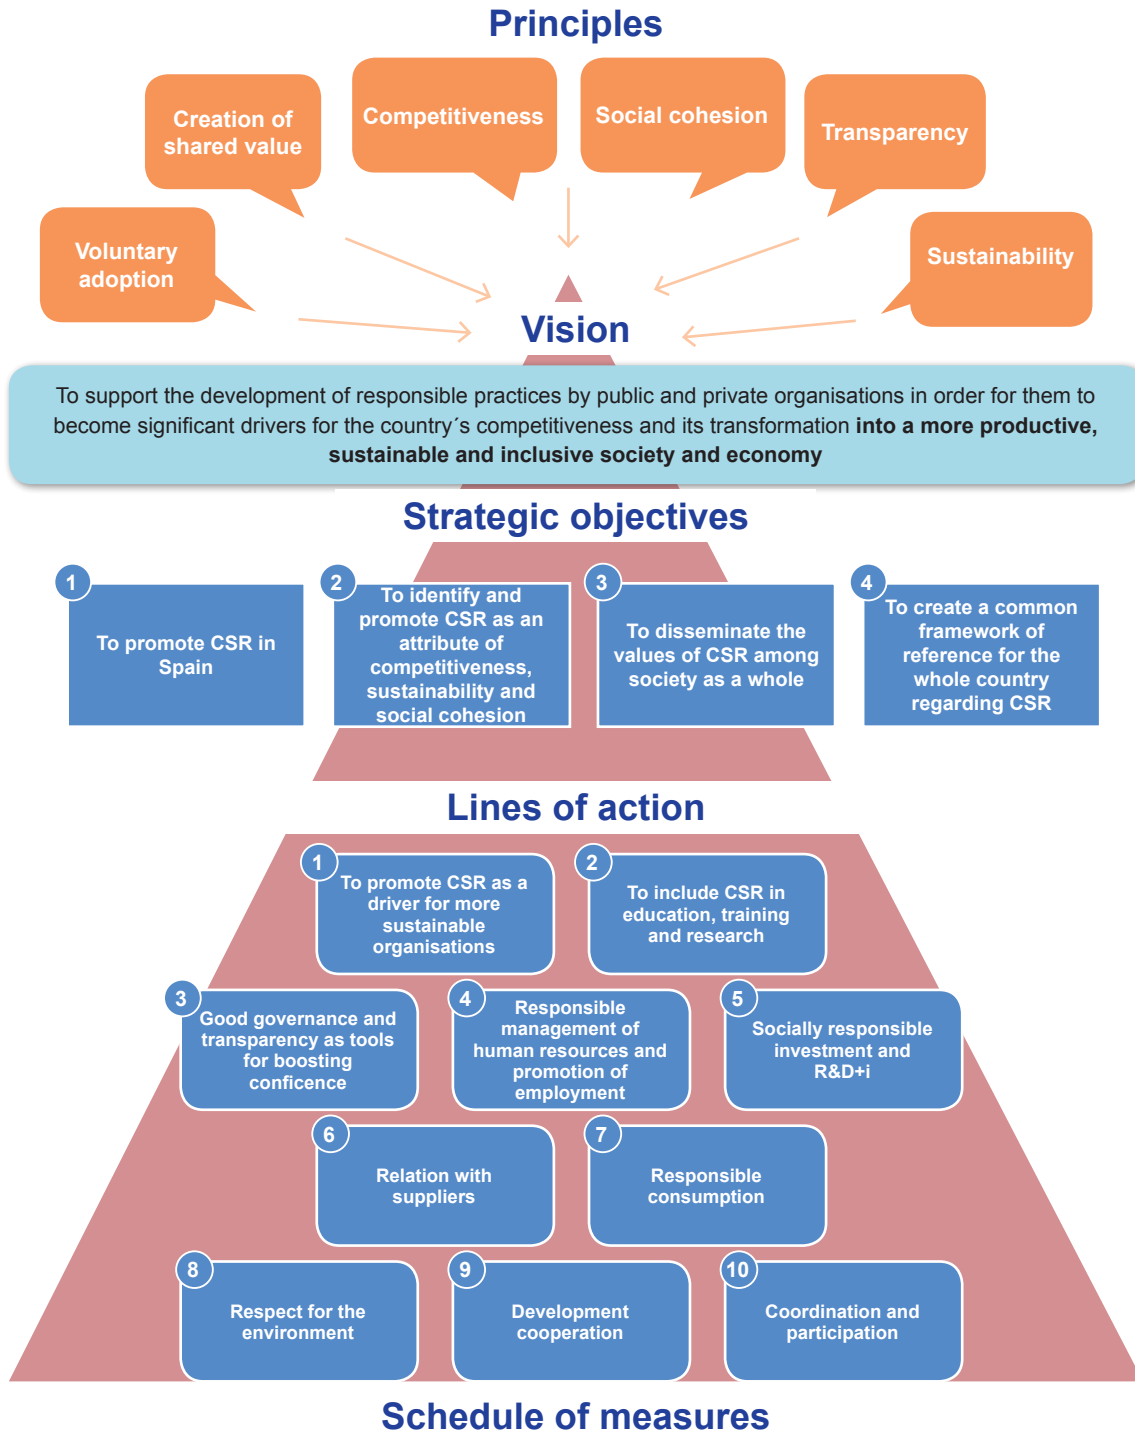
Principles

Creation of shared value

Competitiveness

Social cohesion

Transparency

Voluntary adoption

Sustainability

Vision

To support the development of responsible practices by public and private organisations in order for them to become significant drivers for the country´s competitiveness and its transformation **into a more productive, sustainable and inclusive society and economy**

Strategic objectives

1 To promote CSR in Spain

2 To identify and promote CSR as an attribute of competitiveness, sustainability and social cohesion

3 To disseminate the values of CSR among society as a whole

4 To create a common framework of reference for the whole country regarding CSR

Lines of action

1 To promote CSR as a driver for more sustainable organisations

2 To include CSR in education, training and research

3 Good governance and transparency as tools for boosting conficence

4 Responsible management of human resources and promotion of employment

5 Socially responsible investment and R&D+i

6 Relation with suppliers

7 Responsible consumption

8 Respect for the environment

9 Development cooperation

10 Coordination and participation

Schedule of measures